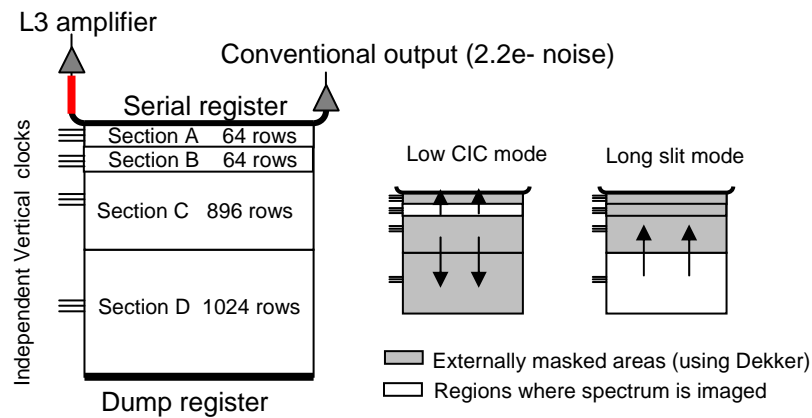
L3 amplifier

Conventional output (2.2e- noise)

Serial register

Independent Vertical clocks

Section A 64 rows

Section B 64 rows

Section C 896 rows

Section D 1024 rows

Dump register

Low CIC mode

Long slit mode

Externally masked areas (using Dekker)

Regions where spectrum is imaged